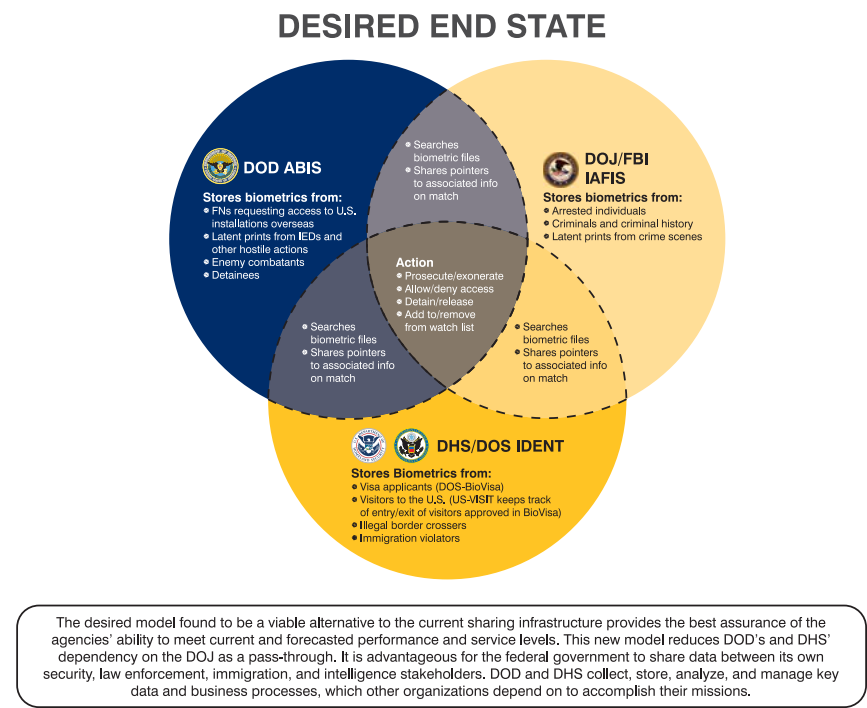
DESIRED END STATE

DOD ABIS

Stores biometrics from:
• FNs requesting access to U.S. installations overseas
• Latent prints from IEDs and other hostile actions
• Enemy combatants
• Detainees

• Searches biometric files
• Shares pointers to associated info on match

DOJ/FBI IAFIS

Stores biometrics from:
• Arrested individuals
• Criminals and criminal history
• Latent prints from crime scenes

Action
• Prosecute/exonerate
• Allow/deny access
• Detain/release
• Add to/remove from watch list

• Searches biometric files
• Shares pointers to associated info on match

• Searches biometric files
• Shares pointers to associated info on match

DHS/DOS IDENT

Stores Biometrics from:
• Visa applicants (DOS-BioVisa)
• Visitors to the U.S. (US-VISIT keeps track of entry/exit of visitors approved in BioVisa)
• Illegal border crossers
• Immigration violators

The desired model found to be a viable alternative to the current sharing infrastructure provides the best assurance of the agencies' ability to meet current and forecasted performance and service levels. This new model reduces DOD's and DHS' dependency on the DOJ as a pass-through. It is advantageous for the federal government to share data between its own security, law enforcement, immigration, and intelligence stakeholders. DOD and DHS collect, store, analyze, and manage key data and business processes, which other organizations depend on to accomplish their missions.